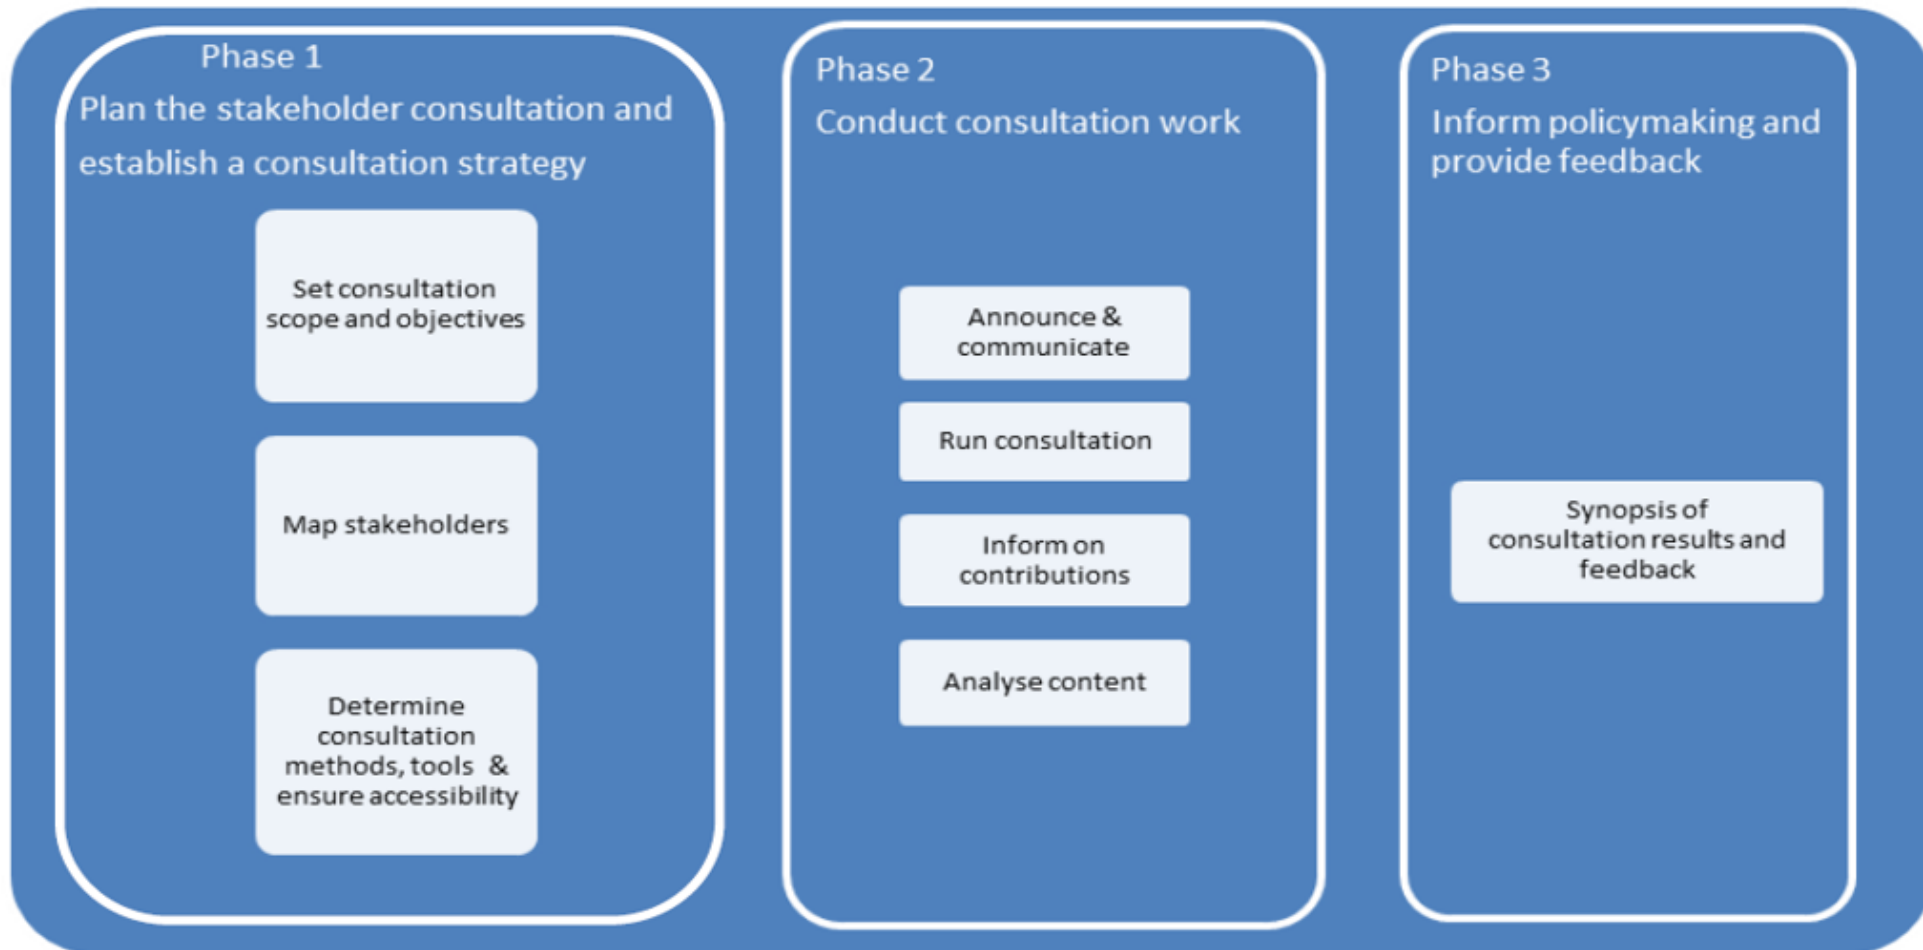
Phase 1
Plan the stakeholder consultation and establish a consultation strategy

Set consultation scope and objectives

Map stakeholders

Determine consultation methods, tools & ensure accessibility

Phase 2
Conduct consultation work

Announce & communicate

Run consultation

Inform on contributions

Analyse content

Phase 3
Inform policymaking and provide feedback

Synopsis of consultation results and feedback